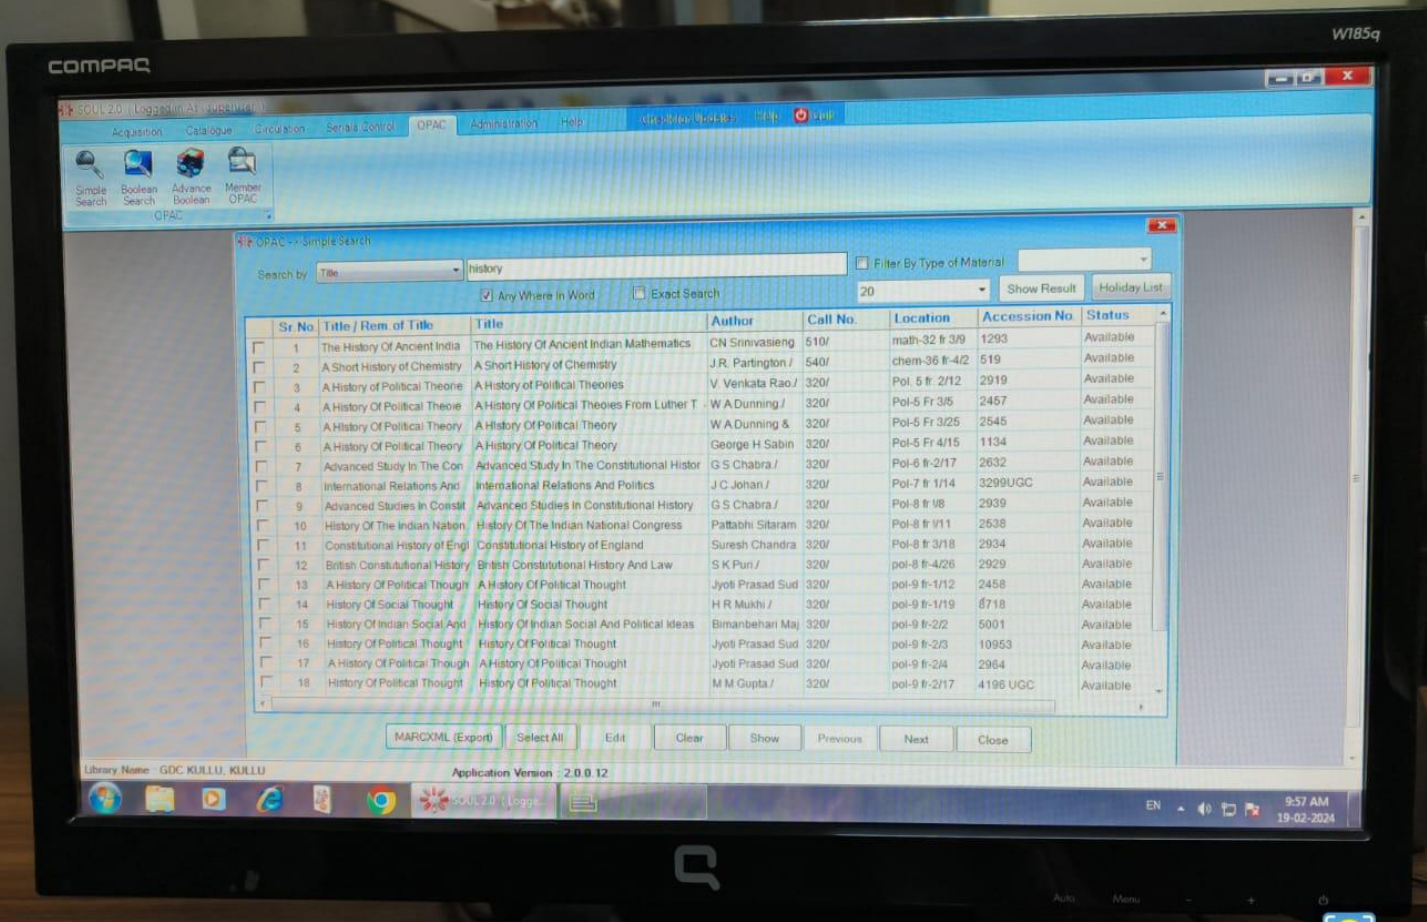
COMPAQ

W185q

SOUL 2.0 : Logged in As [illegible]

Acquisition Catalogue Circulation Serials Control OPAC Administration Help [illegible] Help Exit

Simple Search Boolean Search Advance Boolean Member OPAC

OPAC

OPAC -> Simple Search

Search by Title history Filter By Type of Material

Any Where In Word Exact Search 20 Show Result Holiday List

| | Sr. No. | Title / Rem. of Title | Title | Author | Call No. | Location | Accession No. | Status |
|---|---|---|---|---|---|---|---|---|
| | 1 | The History Of Ancient India | The History Of Ancient Indian Mathematics | CN Srinivasieng | 510/ | math-32 fr 3/9 | 1293 | Available |
| | 2 | A Short History of Chemistry | A Short History of Chemistry | J.R. Partington / | 540/ | chem-36 fr-4/2 | 519 | Available |
| | 3 | A History of Political Theorie | A History of Political Theories | V. Venkata Rao / | 320/ | Pol. 5 fr. 2/12 | 2919 | Available |
| | 4 | A History Of Political Theoie | A History Of Political Theoies From Luther T | W A Dunning / | 320/ | Pol-5 Fr 3/5 | 2457 | Available |
| | 5 | A History Of Political Theory | A History Of Political Theory | W A Dunning & | 320/ | Pol-5 Fr 3/25 | 2545 | Available |
| | 6 | A History Of Political Theory | A History Of Political Theory | George H Sabin | 320/ | Pol-5 Fr 4/15 | 1134 | Available |
| | 7 | Advanced Study In The Con | Advanced Study In The Constitutional Histor | G S Chabra / | 320/ | Pol-6 fr-2/17 | 2632 | Available |
| | 8 | International Relations And | International Relations And Politics | J C Johari / | 320/ | Pol-7 fr 1/14 | 3299UGC | Available |
| | 9 | Advanced Studies In Constit | Advanced Studies In Constitutional History | G S Chabra / | 320/ | Pol-8 fr 1/8 | 2939 | Available |
| | 10 | History Of The Indian Nation | History Of The Indian National Congress | Pattabhi Sitaram | 320/ | Pol-8 fr 1/11 | 2538 | Available |
| | 11 | Constitutional History of Engl | Constitutional History of England | Suresh Chandra | 320/ | Pol-8 fr 3/18 | 2934 | Available |
| | 12 | British Constutional History | British Constutional History And Law | S K Puri / | 320/ | pol-8 fr-4/26 | 2929 | Available |
| | 13 | A History Of Political Though | A History Of Political Thought | Jyoti Prasad Sud | 320/ | pol-9 fr-1/12 | 2458 | Available |
| | 14 | History Of Social Thought | History Of Social Thought | H R Mukhi / | 320/ | pol-9 fr-1/19 | 8718 | Available |
| | 15 | History Of Indian Social And | History Of Indian Social And Political Ideas | Bimanbehari Maj | 320/ | pol-9 fr-2/2 | 5001 | Available |
| | 16 | History Of Political Thought | History Of Political Thought | Jyoti Prasad Sud | 320/ | pol-9 fr-2/3 | 10953 | Available |
| | 17 | A History Of Political Though | A History Of Political Thought | Jyoti Prasad Sud | 320/ | pol-9 fr-2/4 | 2964 | Available |
| | 18 | History Of Political Thought | History Of Political Thought | M M Gupta / | 320/ | pol-9 fr-2/17 | 4196 UGC | Available |

MARCXML (Export) Select All Edit Clear Show Previous Next Close

Library Name : GDC KULLU, KULLU Application Version : 2.0.0.12

SOUL 2.0 : Logge

EN 9:57 AM 19-02-2024

Auto Menu - +